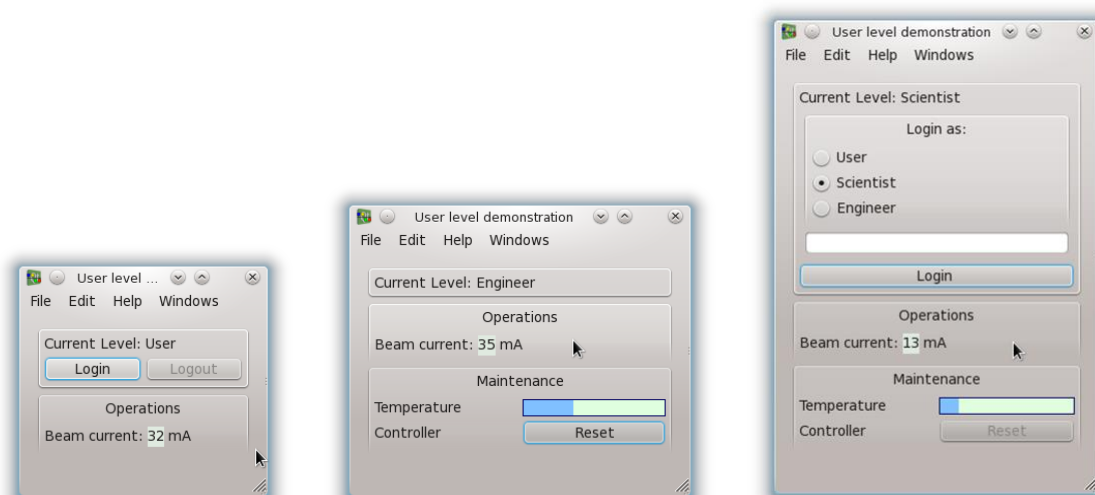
User level ...
File Edit Help Windows
Current Level: User
Login
Logout
Operations
Beam current: 32 mA

User level demonstration
File Edit Help Windows
Current Level: Engineer
Operations
Beam current: 35 mA
Maintenance
Temperature
Controller
Reset

User level demonstration
File Edit Help Windows
Current Level: Scientist
Login as:
User
Scientist
Engineer
Login
Operations
Beam current: 13 mA
Maintenance
Temperature
Controller
Reset